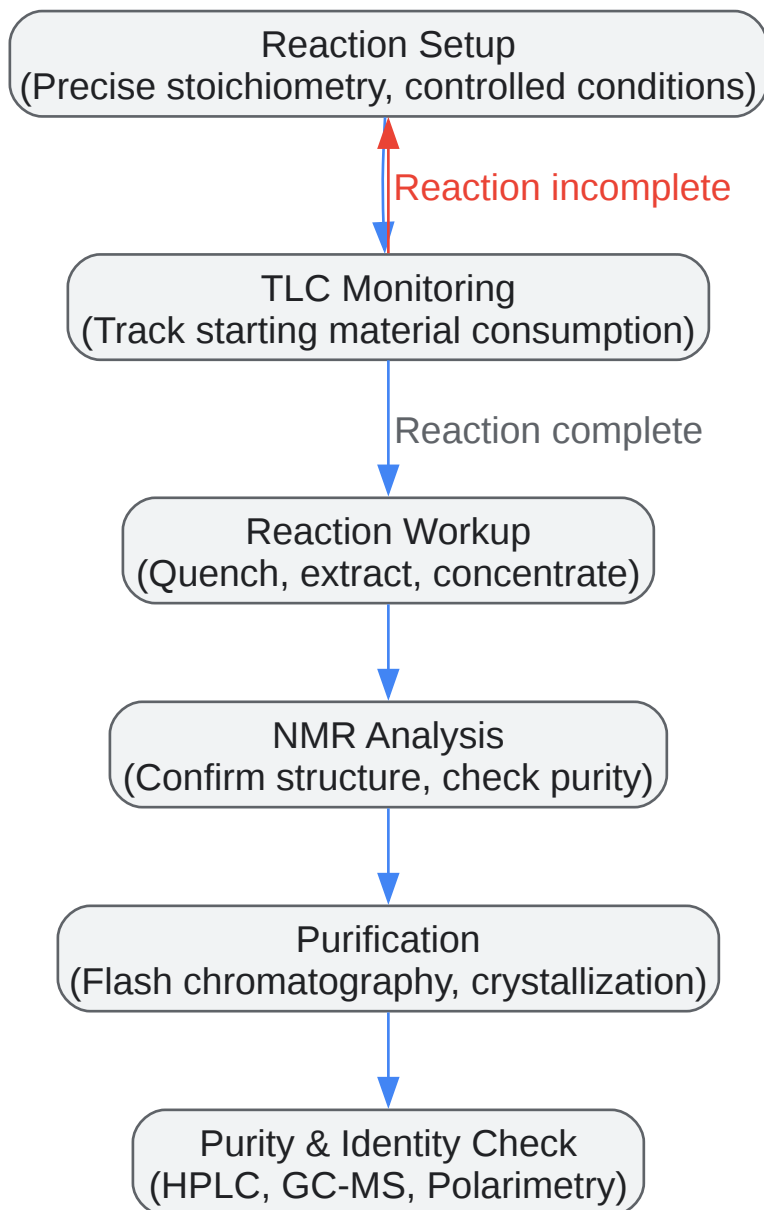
Reaction Setup
(Precise stoichiometry, controlled conditions)

Reaction incomplete

TLC Monitoring
(Track starting material consumption)

Reaction complete

Reaction Workup
(Quench, extract, concentrate)

NMR Analysis
(Confirm structure, check purity)

Purification
(Flash chromatography, crystallization)

Purity & Identity Check
(HPLC, GC-MS, Polarimetry)